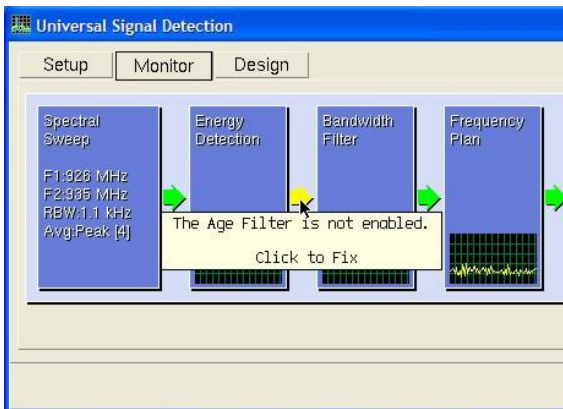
Universal Signal Detection

Setup
Monitor
Design

Spectral Sweep

F1:926 MHz
F2:935 MHz
RBW:1.1 kHz
Avg:Peak [4]

Energy Detection

Bandwidth Filter

Frequency Plan

The Age Filter is not enabled.

Click to Fix